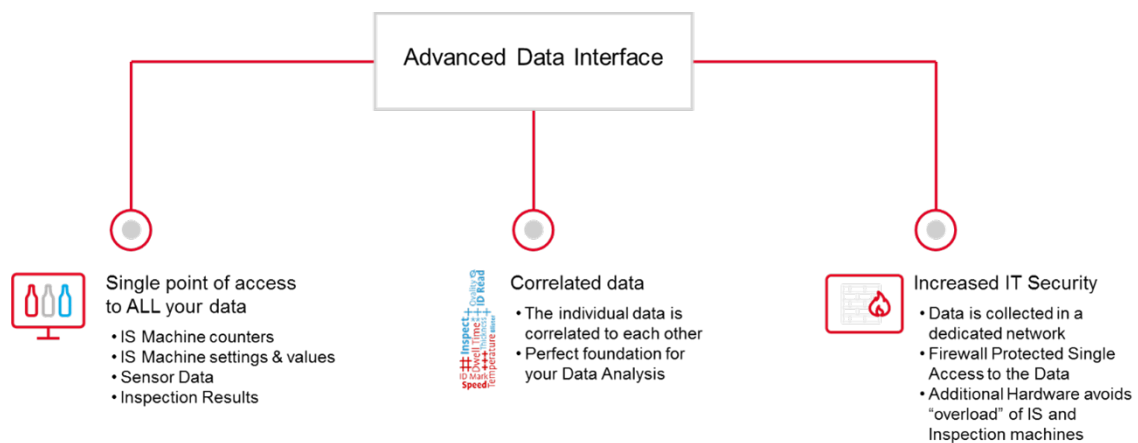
Advanced Data Interface

Single point of access to ALL your data

• IS Machine counters
• IS Machine settings & values
• Sensor Data
• Inspection Results

Inspect Ovality ID Read Dwell Time Thickness ID Mark Temperature Speed Blister

Correlated data

• The individual data is correlated to each other
• Perfect foundation for your Data Analysis

Increased IT Security

• Data is collected in a dedicated network
• Firewall Protected Single Access to the Data
• Additional Hardware avoids "overload" of IS and Inspection machines